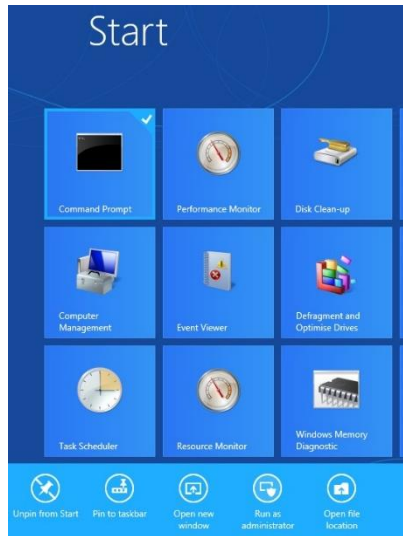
Start

Command Prompt

Performance Monitor

Disk Clean-up

Computer Management

Event Viewer

Defragment and Optimise Drives

Task Scheduler

Resource Monitor

Windows Memory Diagnostic

Unpin from Start

Pin to taskbar

Open new window

Run as administrator

Open file location